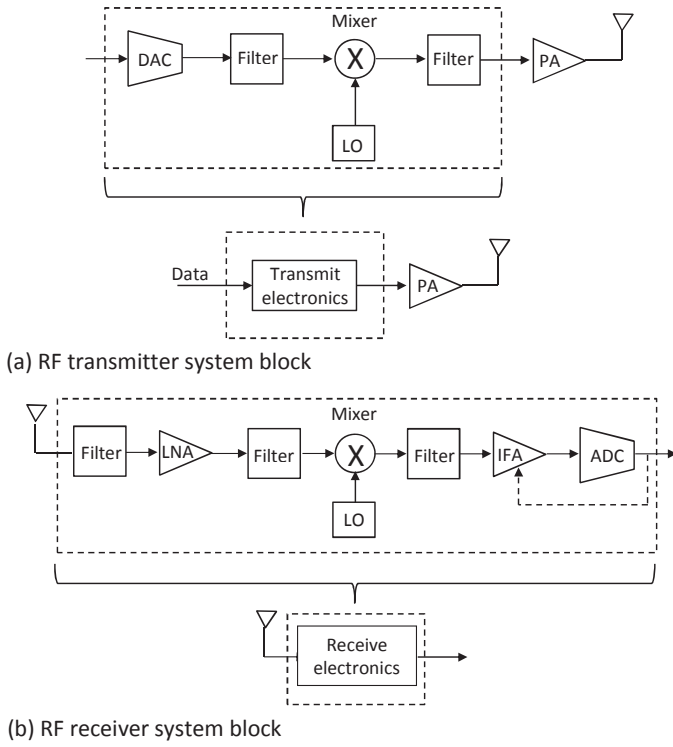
Mixer

DAC

Filter

X

Filter

PA

LO

Data

Transmit electronics

PA

(a) RF transmitter system block

Mixer

Filter

LNA

Filter

X

Filter

IFA

ADC

LO

Receive electronics

(b) RF receiver system block